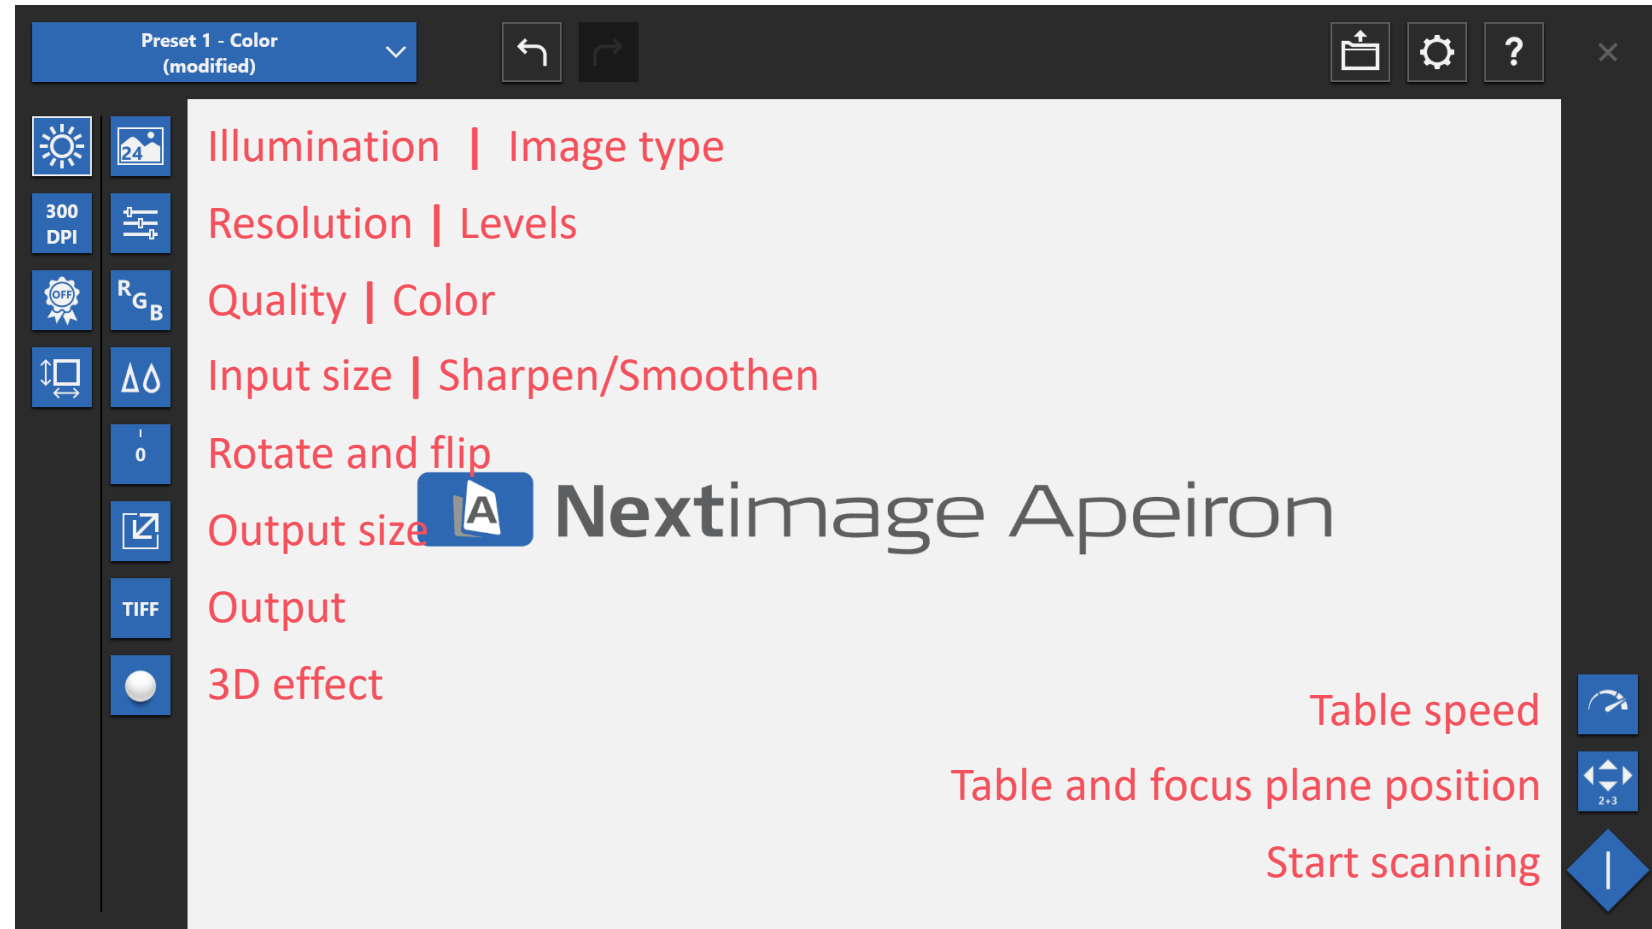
Preset 1 - Color
(modified)

?

×

24

300
DPI

OFF

RGB

0

TIFF

Illumination | Image type

Resolution | Levels

Quality | Color

Input size | Sharpen/Smoothen

Rotate and flip

Output size

Nextimage Apeiron

Output

3D effect

Table speed

Table and focus plane position

2+3

Start scanning